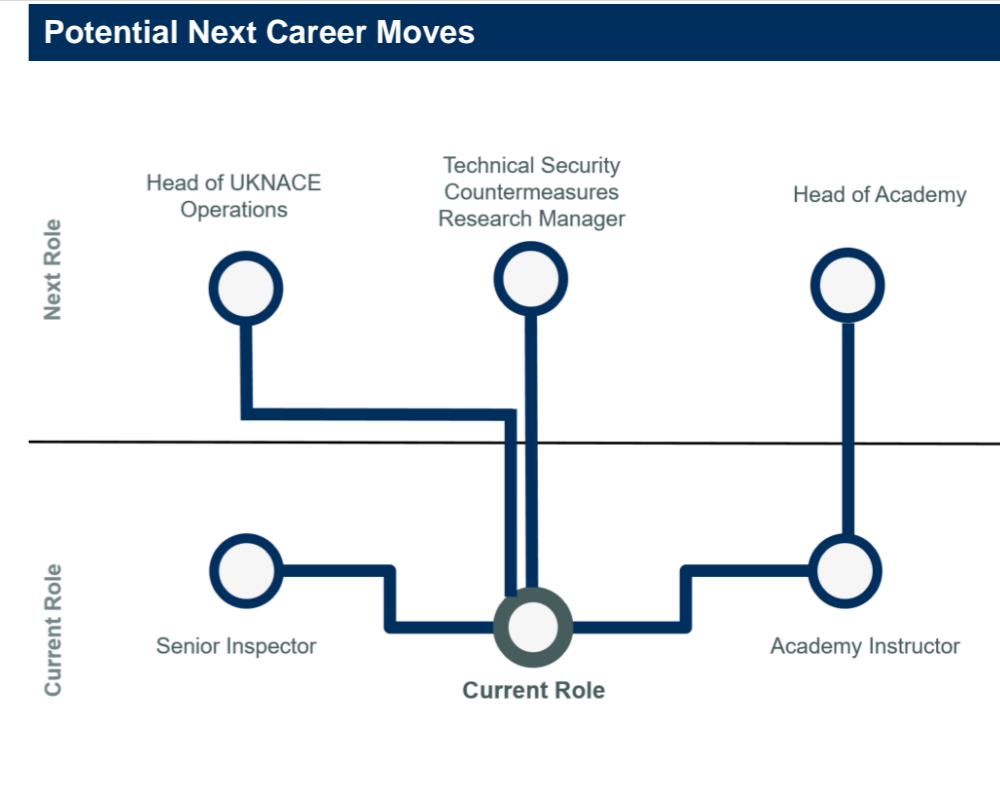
Potential Next Career Moves

Next Role

Head of UKNACE Operations

Technical Security Countermeasures Research Manager

Head of Academy

Current Role

Senior Inspector

Current Role

Academy Instructor